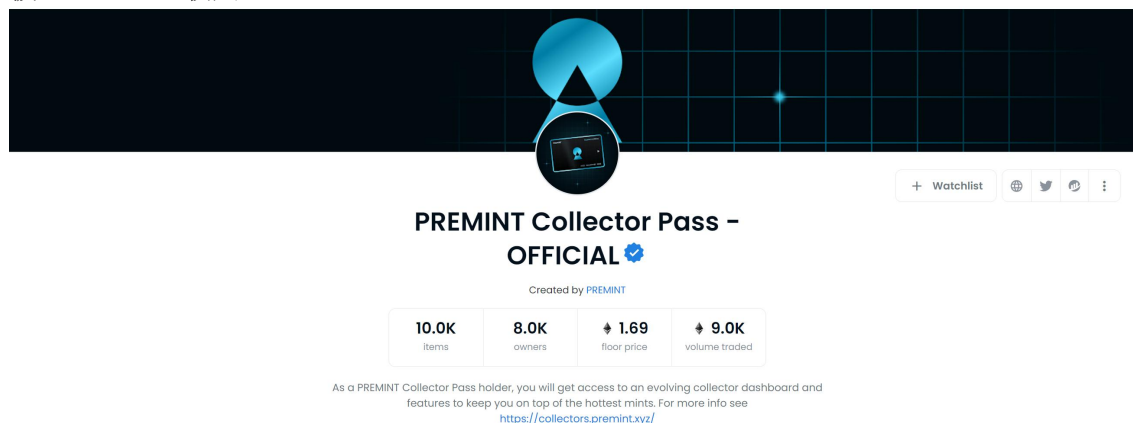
+ Watchlist

PREMINT Collector Pass - OFFICIAL

Created by PREMINT

| 10.0K | 8.0K | 1.69 | 9.0K |
|---|---|---|---|
| items | owners | floor price | volume traded |

As a PREMINT Collector Pass holder, you will get access to an evolving collector dashboard and features to keep you on top of the hottest mints. For more info see https://collectors.premint.xyz/